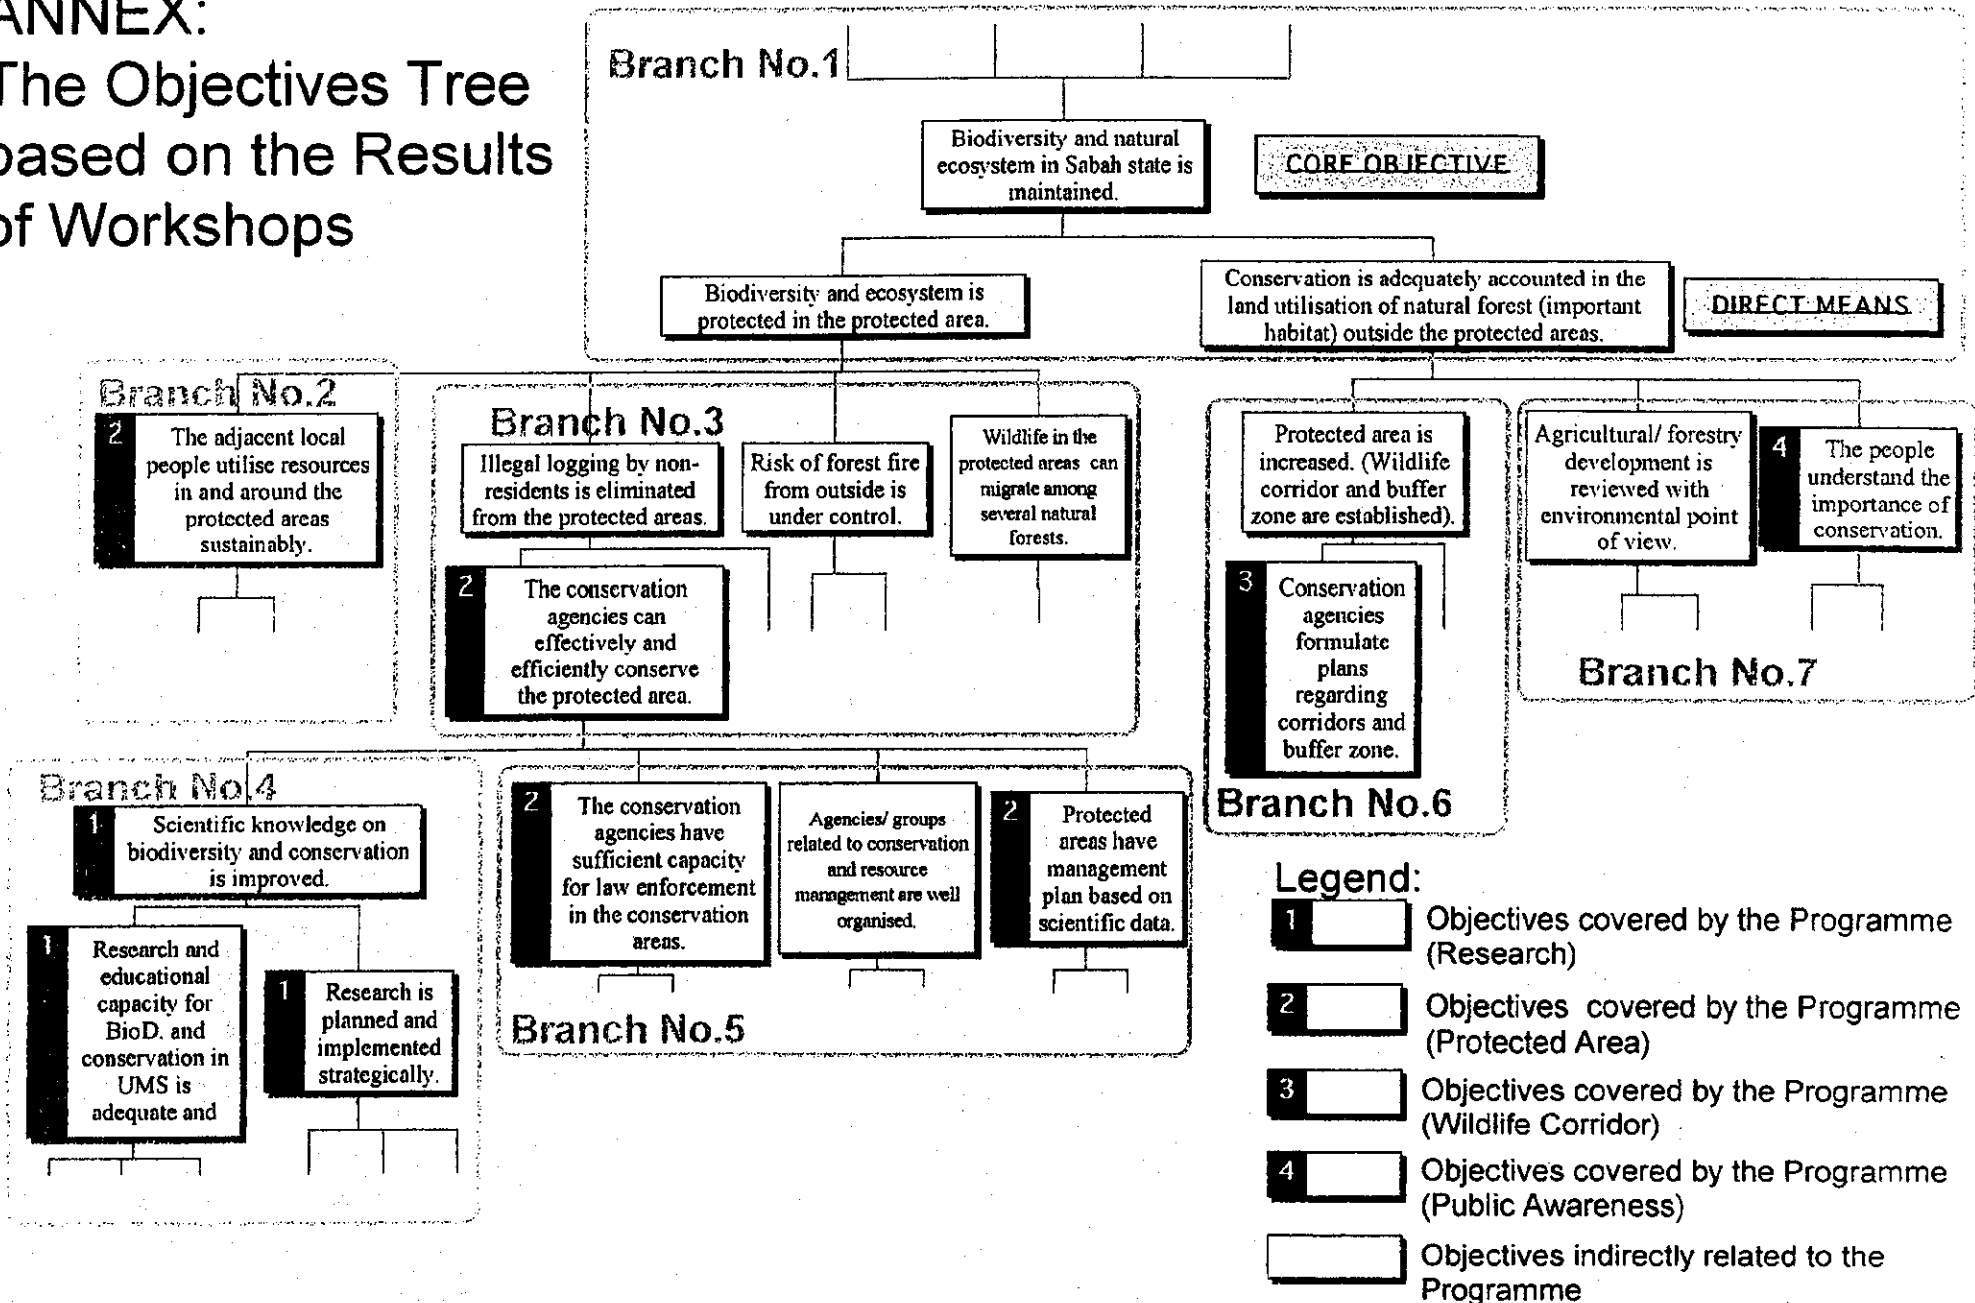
ANNEX:
The Objectives Tree based on the Results of Workshops

Branch No.1

Biodiversity and natural ecosystem in Sabah state is maintained.

CORE OBJECTIVE

Biodiversity and ecosystem is protected in the protected area.

Conservation is adequately accounted in the land utilisation of natural forest (important habitat) outside the protected areas.

DIRECT MEANS

Branch No.2

2 The adjacent local people utilise resources in and around the protected areas sustainably.

Branch No.3

Illegal logging by non-residents is eliminated from the protected areas.

Risk of forest fire from outside is under control.

Wildlife in the protected areas can migrate among several natural forests.

2 The conservation agencies can effectively and efficiently conserve the protected area.

Protected area is increased. (Wildlife corridor and buffer zone are established).

3 Conservation agencies formulate plans regarding corridors and buffer zone.

Branch No.6

Agricultural/ forestry development is reviewed with environmental point of view.

4 The people understand the importance of conservation.

Branch No.7

Branch No.4

1 Scientific knowledge on biodiversity and conservation is improved.

1 Research and educational capacity for BioD. and conservation in UMS is adequate and

1 Research is planned and implemented strategically.

2 The conservation agencies have sufficient capacity for law enforcement in the conservation areas.

Agencies/ groups related to conservation and resource management are well organised.

2 Protected areas have management plan based on scientific data.

Branch No.5

Legend:

1 Objectives covered by the Programme (Research)

2 Objectives covered by the Programme (Protected Area)

3 Objectives covered by the Programme (Wildlife Corridor)

4 Objectives covered by the Programme (Public Awareness)

Objectives indirectly related to the Programme